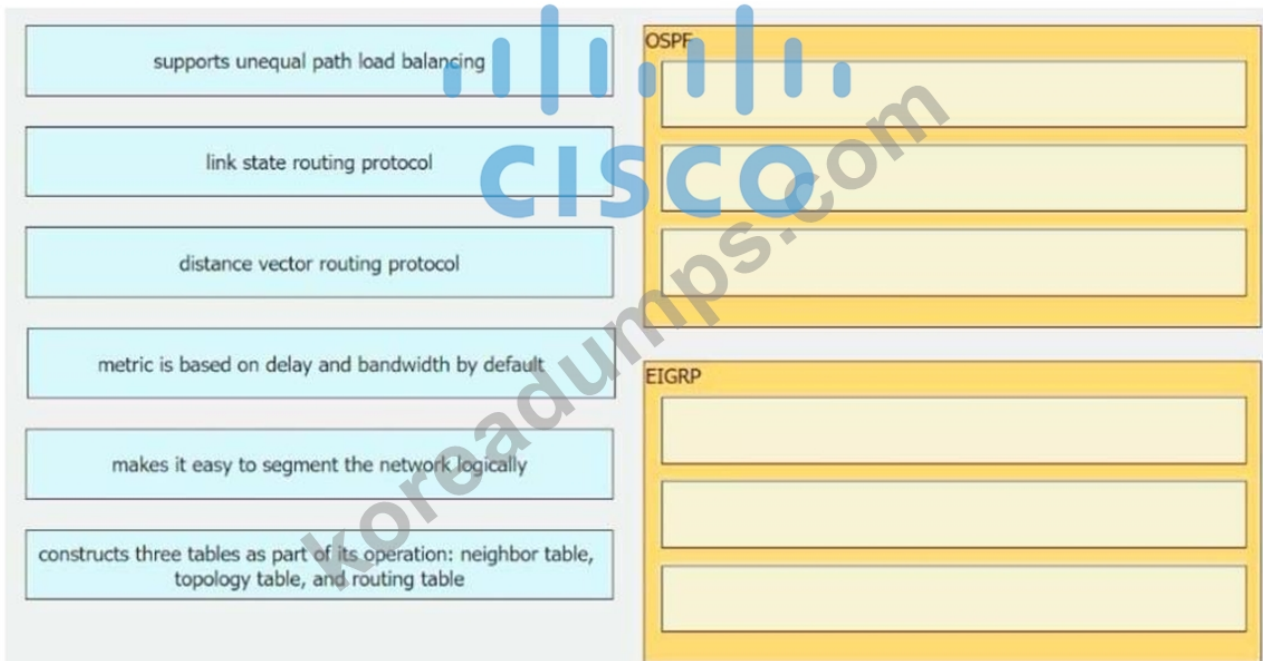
supports unequal path load balancing

link state routing protocol

distance vector routing protocol

metric is based on delay and bandwidth by default

makes it easy to segment the network logically

constructs three tables as part of its operation: neighbor table, topology table, and routing table

OSPF

EIGRP

cisco

koreadumps.com